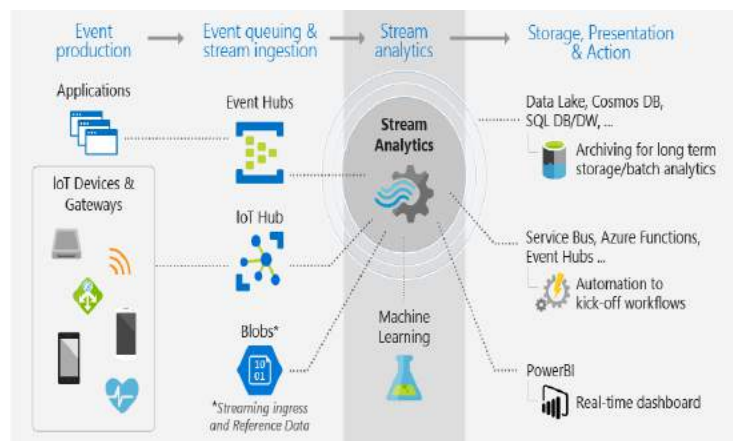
Event production

Event queuing & stream ingestion

Stream analytics

Storage, Presentation & Action

Applications

IoT Devices & Gateways

Event Hubs

IoT Hub

Blobs*

10
01

*Streaming ingress and Reference Data

Stream Analytics

Machine Learning

Data Lake, Cosmos DB, SQL DB/DW, ...

Archiving for long term storage/batch analytics

Service Bus, Azure Functions, Event Hubs ...

Automation to kick-off workflows

PowerBI

Real-time dashboard